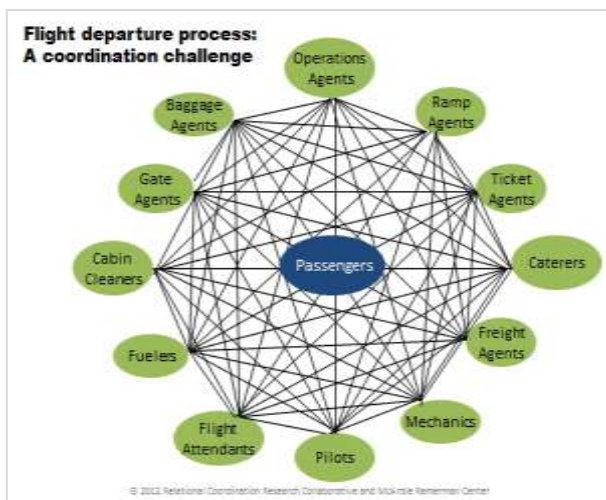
Flight departure process:
A coordination challenge

Operations Agents
Ramp Agents
Ticket Agents
Caterers
Freight Agents
Mechanics
Pilots
Flight Attendants
Fuelers
Cabin Cleaners
Gate Agents
Baggage Agents
Passengers

© 2012 Relational Coordination Research Collaborative and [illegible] Center